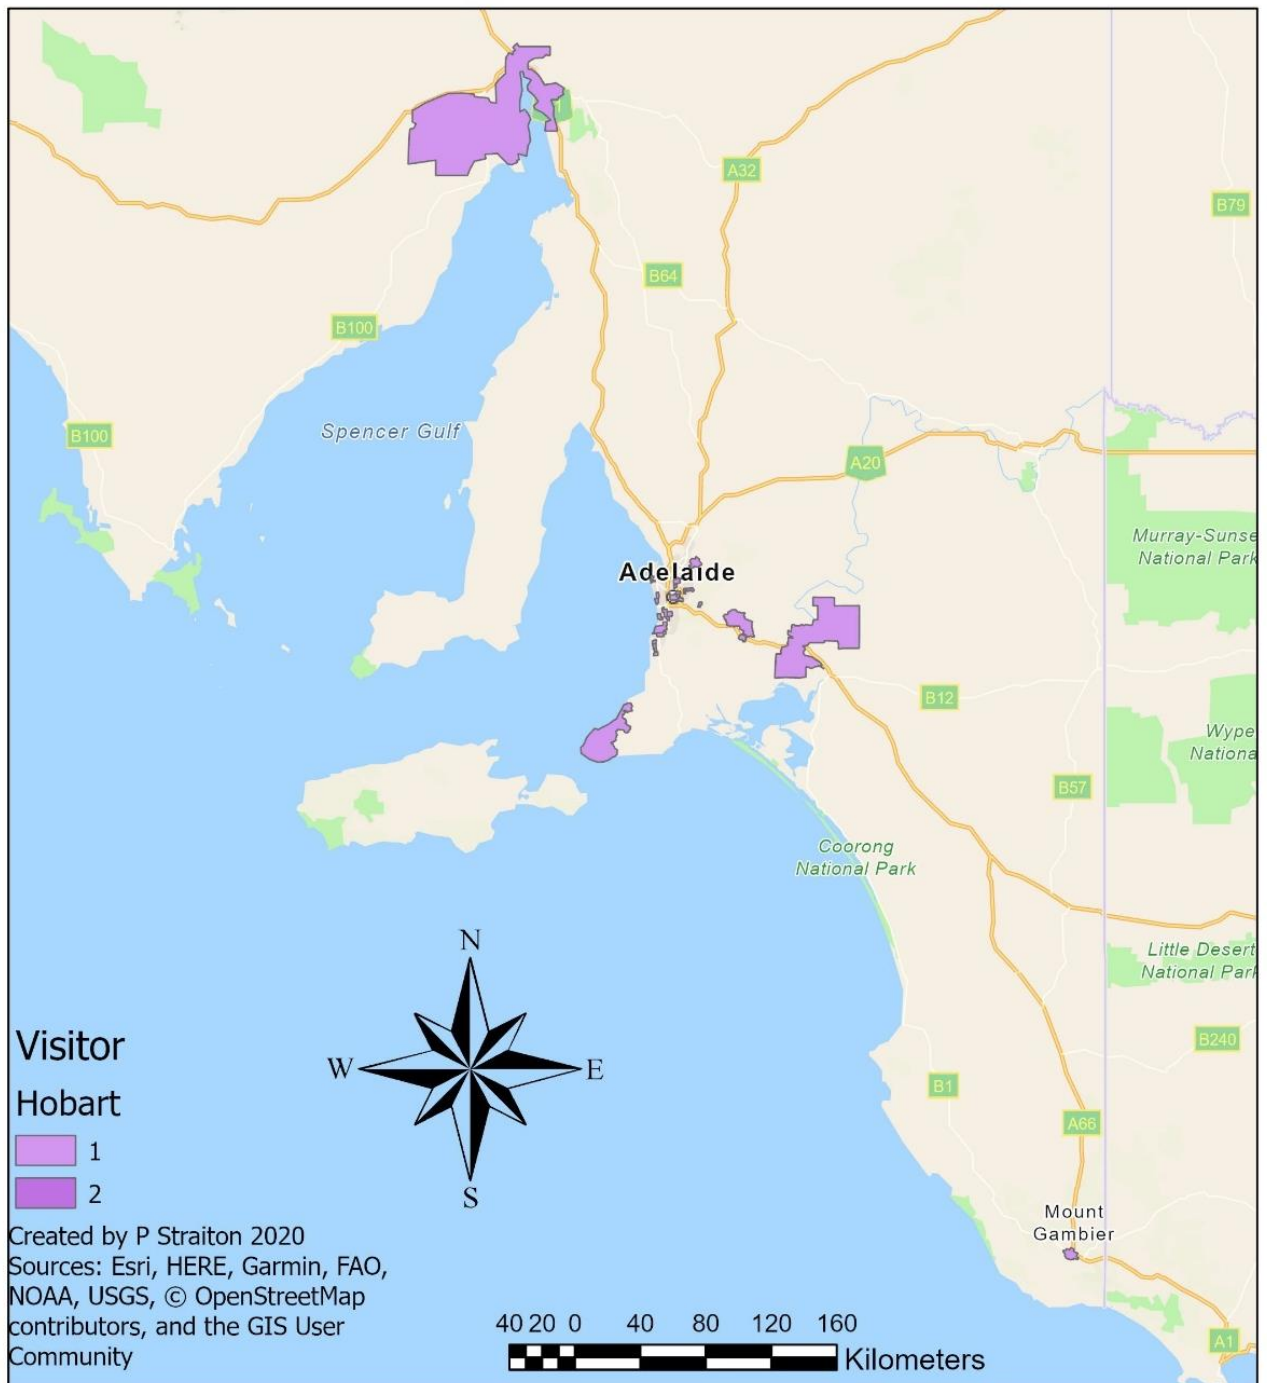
A32
B79
B64
B100
B100
Spencer Gulf
A20
Murray-Sunse
National Park
Adelaide
B12
Wype
Nationa
B57
Coorong
National Park
Little Desert
National Park
N
W
E
S
B240
B1
A66
Mount
Gambier
A1

Visitor
Hobart
1
2

Created by P Straiton 2020
Sources: Esri, HERE, Garmin, FAO, NOAA, USGS, © OpenStreetMap contributors, and the GIS User Community

40 20 0 40 80 120 160
Kilometers